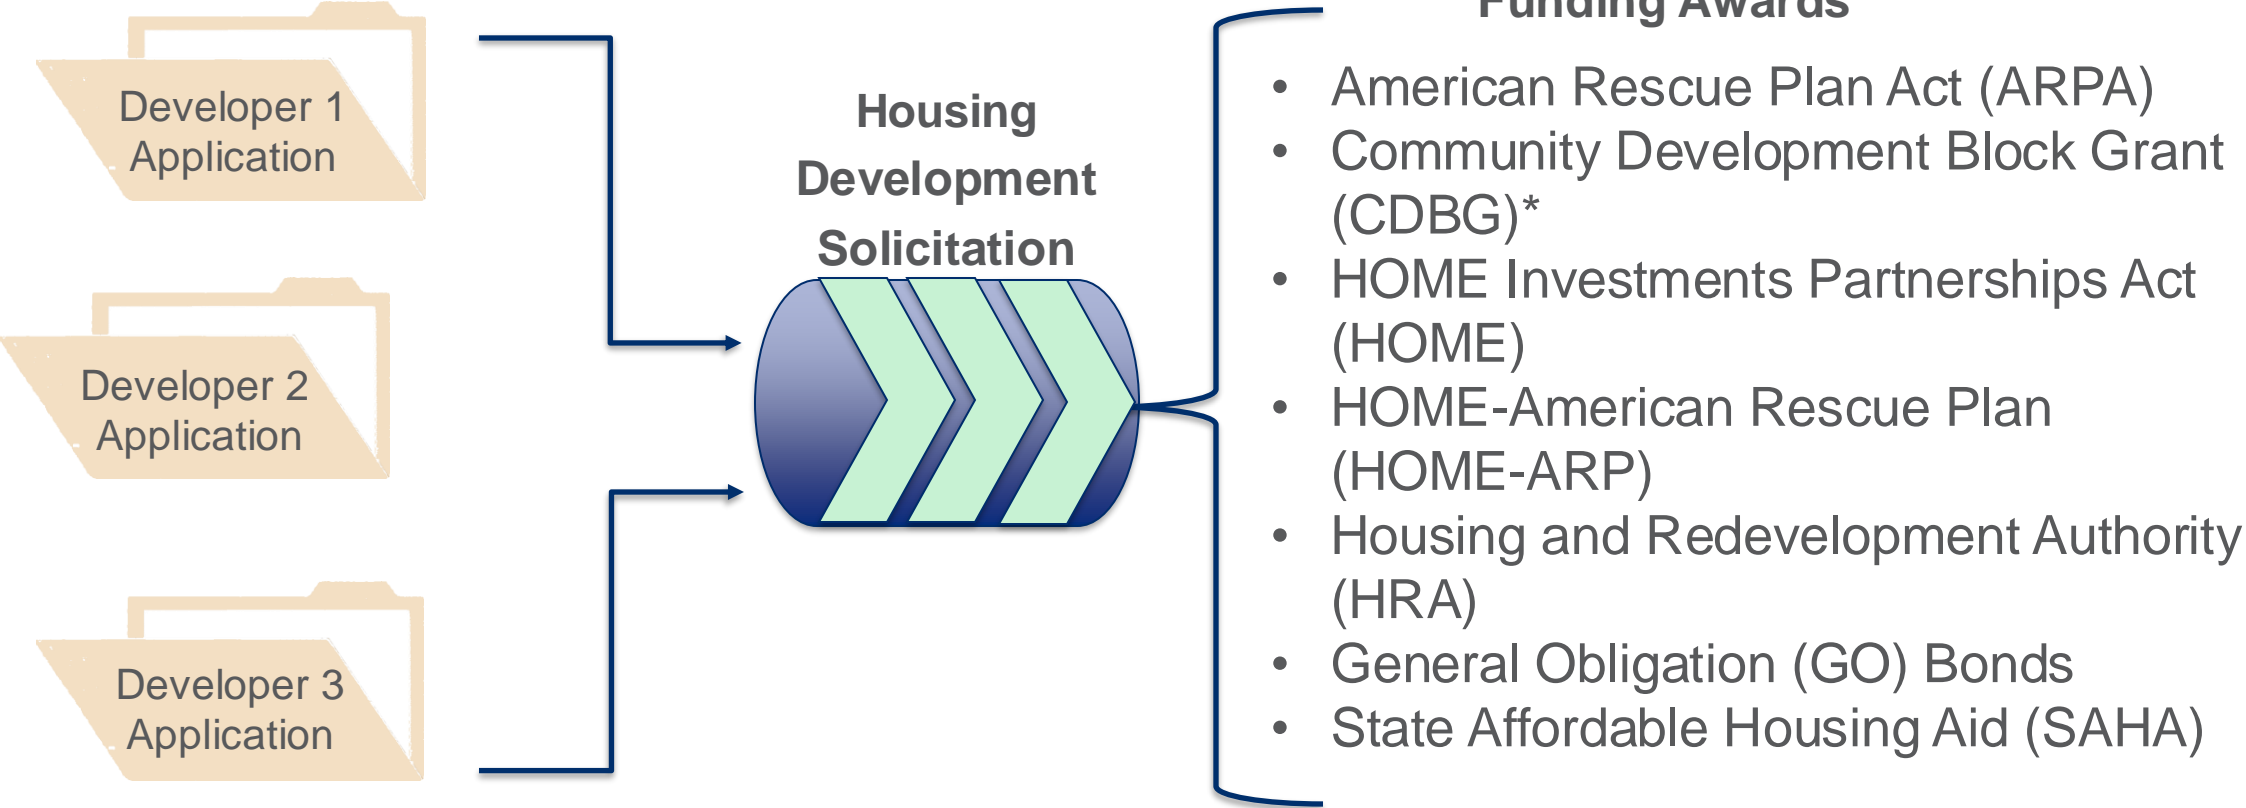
Developer 1 Application

Developer 2 Application

Developer 3 Application

Housing Development Solicitation

Funding Awards

- American Rescue Plan Act (ARPA)
- Community Development Block Grant (CDBG)*
- HOME Investments Partnerships Act (HOME)
- HOME-American Rescue Plan (HOME-ARP)
- Housing and Redevelopment Authority (HRA)
- General Obligation (GO) Bonds
- State Affordable Housing Aid (SAHA)